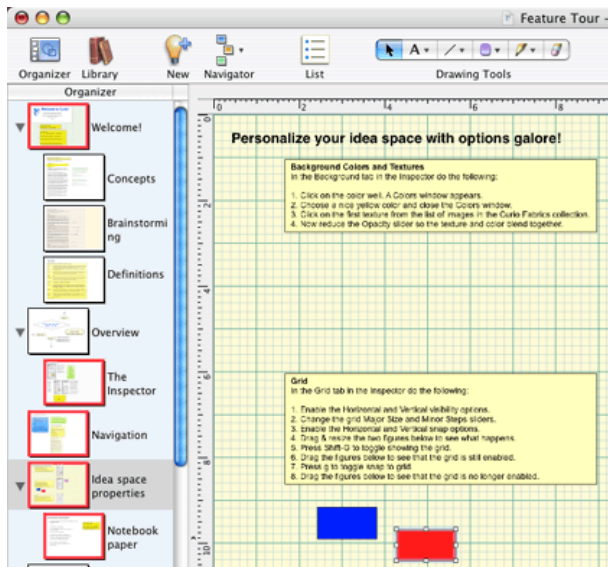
Feature Tour -

Organizer Library New Navigator List Drawing Tools

Organizer

Welcome!

Concepts

Brainstorming

Definitions

Overview

The Inspector

Navigation

Idea space properties

Notebook paper

0 2 4 6 8

Personalize your idea space with options galore!

Background Colors and Textures
In the Background tab in the Inspector do the following:

1. Click on the color well. A Colors window appears.
2. Choose a nice yellow color and close the Colors window.
3. Click on the first texture from the list of images in the Curio Fabrics collection.
4. Now reduce the Opacity slider so the texture and color blend together.

Grid
In the Grid tab in the Inspector do the following:

1. Enable the Horizontal and Vertical visibility options.
2. Change the grid Major Size and Minor Steps sliders.
3. Enable the Horizontal and Vertical snap options.
4. Drag & resize the two figures below to see what happens.
5. Press Shift-G to toggle showing the grid.
6. Drag the figures below to see that the grid is still enabled.
7. Press g to toggle snap to grid.
8. Drag the figures below to see that the grid is no longer enabled.